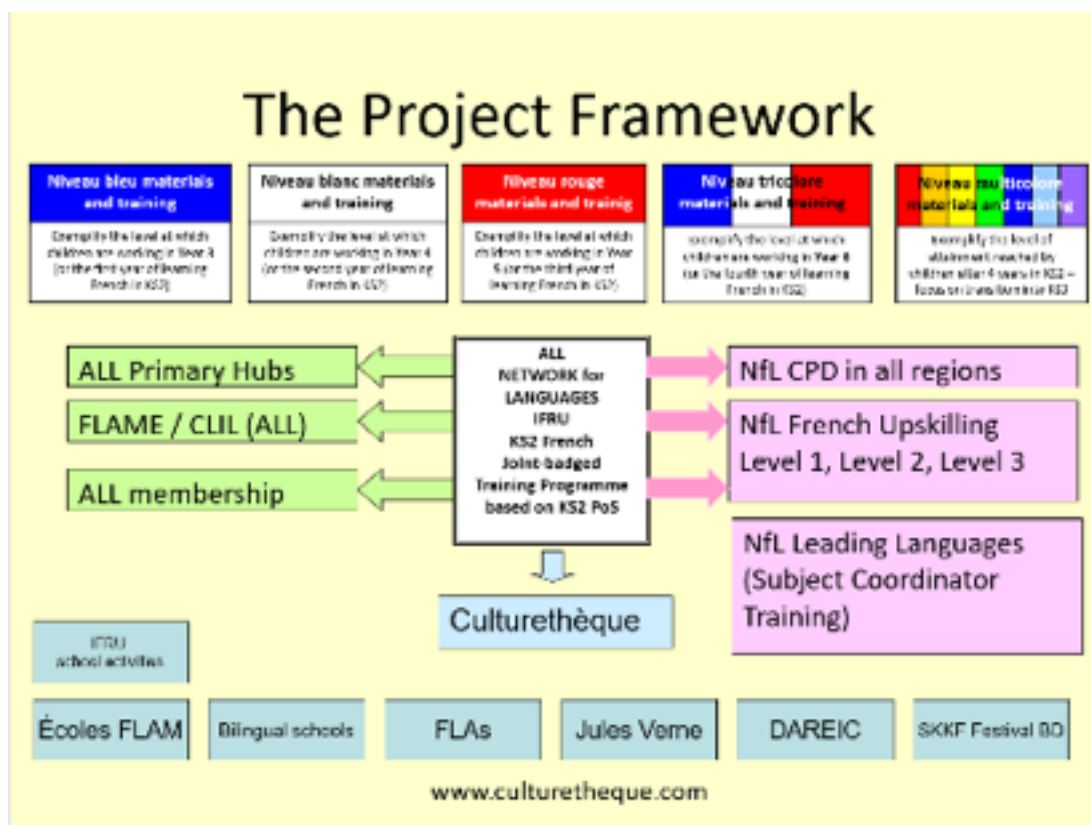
The Project Framework

Niveau bleu materials and training

Exemplify the level at which children are working in Year 3 (or the first year of learning French in KS2)

Niveau blanc materials and training

Exemplify the level at which children are working in Year 4 (or the second year of learning French in KS2)

Niveau rouge materials and trainig

Exemplify the level at which children are working in Year 5 (or the third year of learning French in KS2)

Niveau tricolore materials and training

exemplify the level at which children are working in Year 6 (or the fourth year of learning French in KS2)

Niveau multicolore materials and training

exemplify the level of attainment reached by children after 4 years in KS2 – focus on transition into KS3

ALL Primary Hubs

FLAME / CLIL (ALL)

ALL membership

ALL NETWORK for LANGUAGES IFRU KS2 French Joint-badged Training Programme based on KS2 PoS

NfL CPD in all regions

NfL French Upskilling Level 1, Level 2, Level 3

NfL Leading Languages (Subject Coordinator Training)

Culturethèque

IFRU school activities

Écoles FLAM

Bilingual schools

FLAs

Jules Verne

DAREIC

SKKF Festival BD

www.culturetheque.com